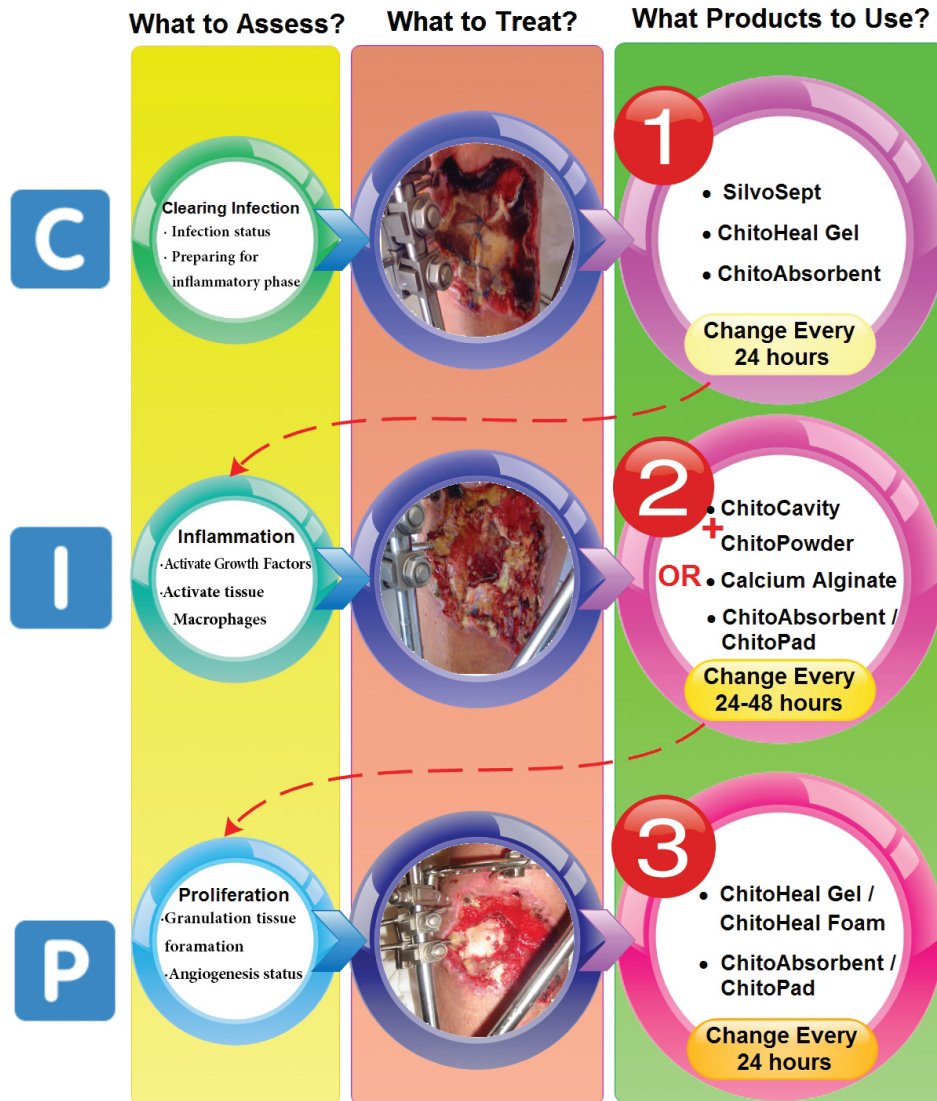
What to Assess?

What to Treat?

What Products to Use?

C

Clearing Infection
· Infection status
· Preparing for inflammatory phase

1

• SilvoSept
• ChitoHeal Gel
• ChitoAbsorbent

Change Every 24 hours

I

Inflammation
·Activate Growth Factors
·Activate tissue Macrophages

2

• ChitoCavity
+
ChitoPowder
OR
• Calcium Alginate
• ChitoAbsorbent / ChitoPad

Change Every 24-48 hours

P

Proliferation
·Granulation tissue foramation
·Angiogenesis status

3

• ChitoHeal Gel / ChitoHeal Foam
• ChitoAbsorbent / ChitoPad

Change Every 24 hours